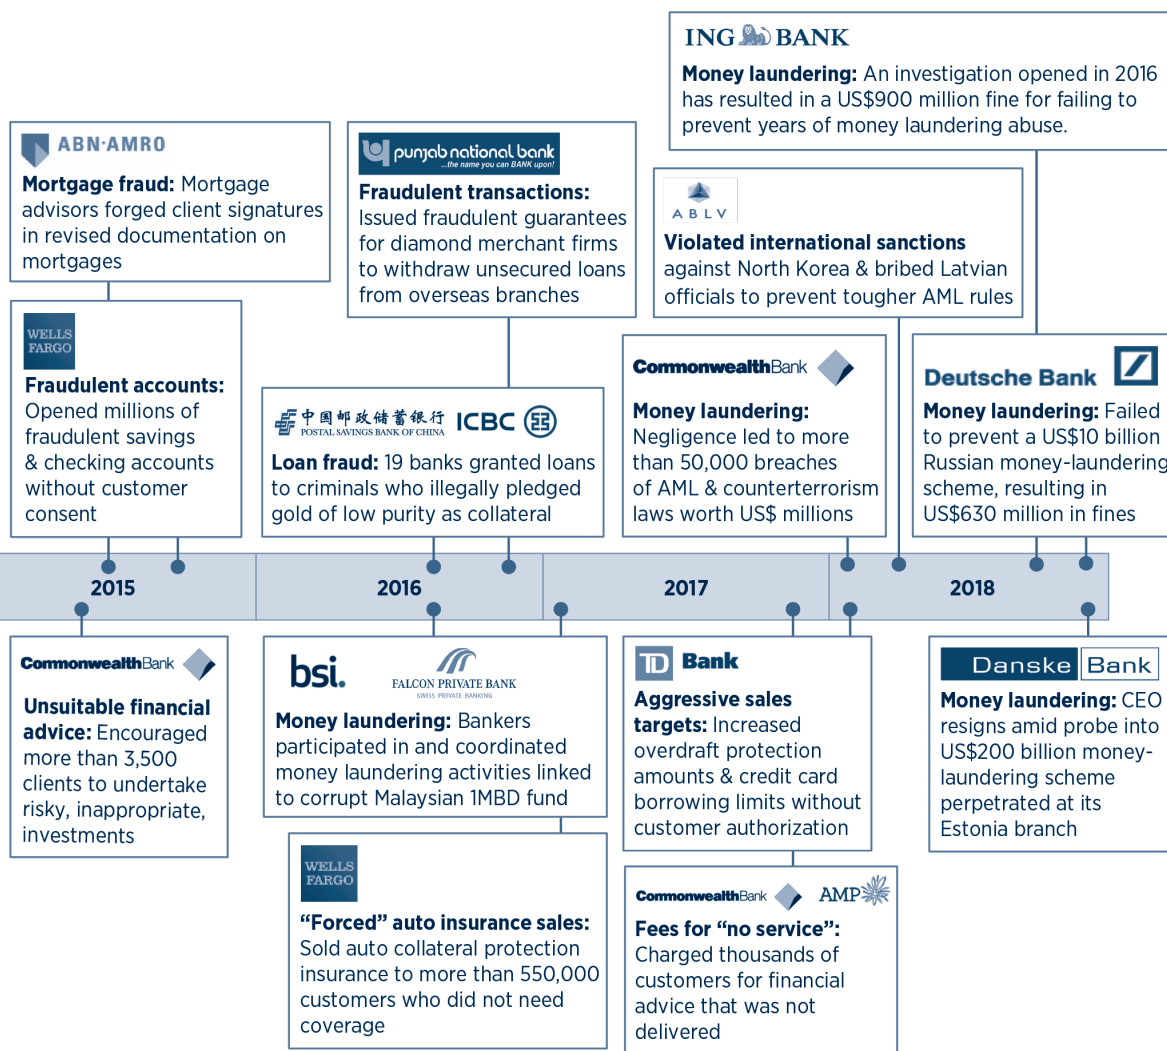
ING BANK

**Money laundering:** An investigation opened in 2016 has resulted in a US$900 million fine for failing to prevent years of money laundering abuse.

ABN·AMRO

**Mortgage fraud:** Mortgage advisors forged client signatures in revised documentation on mortgages

punjab national bank
...the name you can BANK upon!

**Fraudulent transactions:** Issued fraudulent guarantees for diamond merchant firms to withdraw unsecured loans from overseas branches

ABLV

**Violated international sanctions** against North Korea & bribed Latvian officials to prevent tougher AML rules

WELLS FARGO

**Fraudulent accounts:** Opened millions of fraudulent savings & checking accounts without customer consent

中国邮政储蓄银行 POSTAL SAVINGS BANK OF CHINA ICBC

**Loan fraud:** 19 banks granted loans to criminals who illegally pledged gold of low purity as collateral

CommonwealthBank

**Money laundering:** Negligence led to more than 50,000 breaches of AML & counterterrorism laws worth US$ millions

Deutsche Bank

**Money laundering:** Failed to prevent a US$10 billion Russian money-laundering scheme, resulting in US$630 million in fines

2015

2016

2017

2018

CommonwealthBank

**Unsuitable financial advice:** Encouraged more than 3,500 clients to undertake risky, inappropriate, investments

bsi. FALCON PRIVATE BANK SWISS PRIVATE BANKING

**Money laundering:** Bankers participated in and coordinated money laundering activities linked to corrupt Malaysian 1MBD fund

TD Bank

**Aggressive sales targets:** Increased overdraft protection amounts & credit card borrowing limits without customer authorization

Danske Bank

**Money laundering:** CEO resigns amid probe into US$200 billion money-laundering scheme perpetrated at its Estonia branch

WELLS FARGO

**"Forced" auto insurance sales:** Sold auto collateral protection insurance to more than 550,000 customers who did not need coverage

CommonwealthBank AMP

**Fees for "no service":** Charged thousands of customers for financial advice that was not delivered